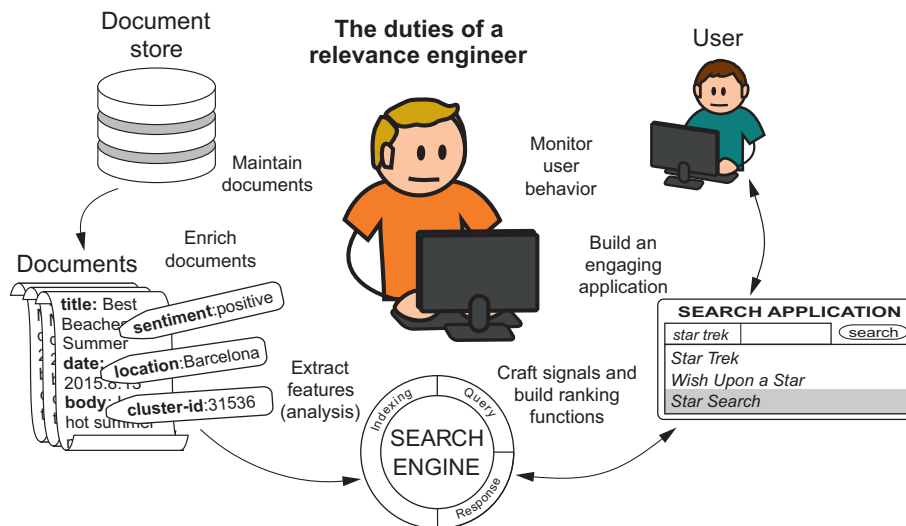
Document store

The duties of a relevance engineer

User

Maintain documents

Monitor user behavior

Enrich documents

Build an engaging application

Documents

title: Best Beaches Summer

date: 2015.8.13

body: hot summer

sentiment:positive

location:Barcelona

cluster-id:31536

Extract features (analysis)

Craft signals and build ranking functions

SEARCH APPLICATION

star trek

search

Star Trek

Wish Upon a Star

Star Search

Indexing

Query

SEARCH ENGINE

Response